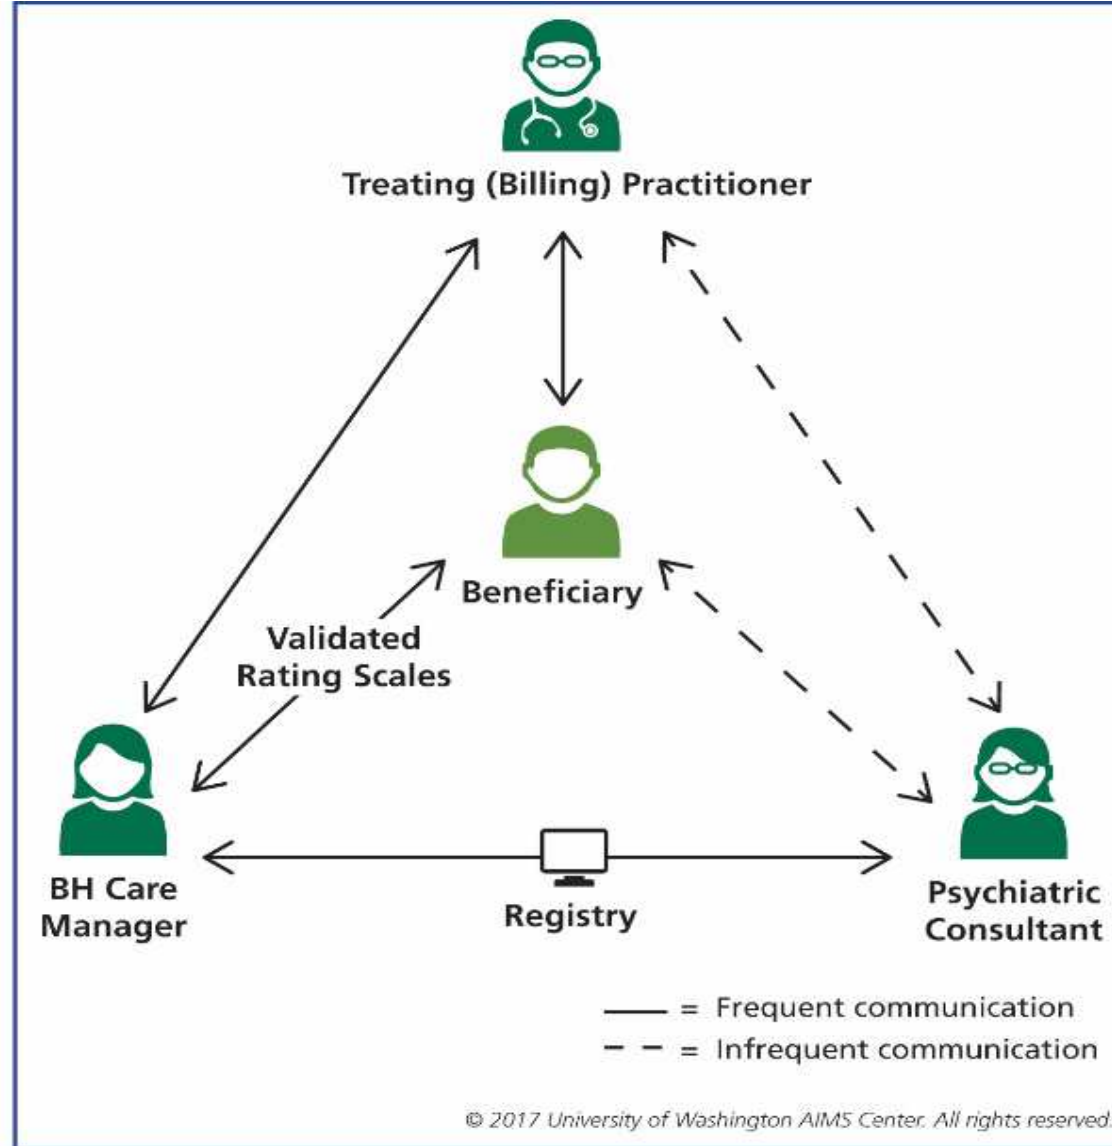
Treating (Billing) Practitioner

Beneficiary

Validated Rating Scales

BH Care Manager

Registry

Psychiatric Consultant

—— = Frequent communication
– – = Infrequent communication

© 2017 University of Washington AIMS Center. All rights reserved.